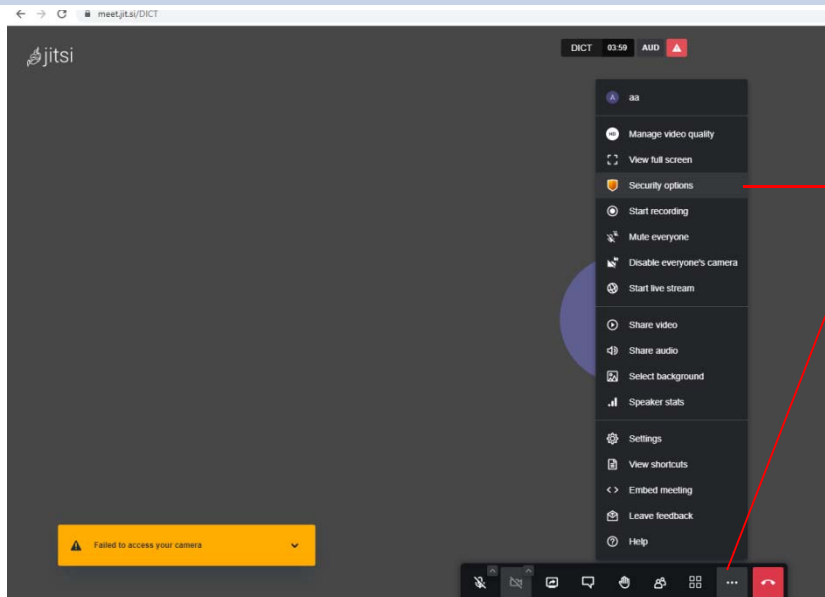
meet.jit.si/DICT

jitsi

DICT 03:59 AUD

A aa

HD Manage video quality
View full screen
Security options
Start recording
Mute everyone
Disable everyone's camera
Start live stream

Share video
Share audio
Select background
Speaker stats

Settings
View shortcuts
Embed meeting
Leave feedback
Help

Failed to access your camera